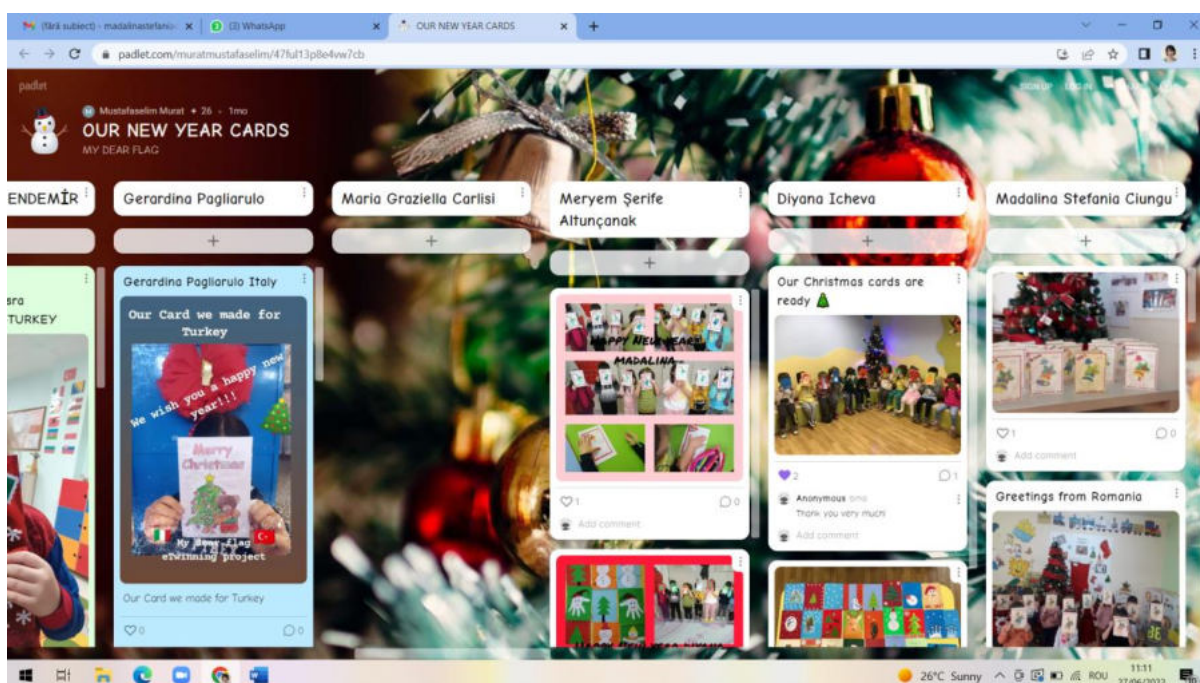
(fără subiect) - madalinastefania ×
(3) WhatsApp ×
OUR NEW YEAR CARDS ×
+

padlet.com/muratmustafaselim/47ful13p8e4vw7cb

padlet

Mustafaselim Murat • 26 • 1mo
OUR NEW YEAR CARDS
MY DEAR FLAG

SIGN UP LOG IN

ENDEMİR

sra
TURKEY

Gerardina Pagliarulo
+

Gerardina Pagliarulo Italy

Our Card we made for Turkey

We wish you a happy new year!!!

Merry Christmas

My Dear flag
eTwinning project

Our Card we made for Turkey

0 0

Maria Graziella Carlisi
+

Meryem Şerife Altunçanak
+

HAPPY NEW YEAR
MADALINA

1 0
Add comment

Diyana Icheva
+

Our Christmas cards are ready 🎄

2 1
Anonymous 5mo
Thank you very much!
Add comment

Madalina Stefania Ciungu
+

1 0
Add comment

Greetings from Romania

26°C Sunny ROU 11:11 27/06/2023